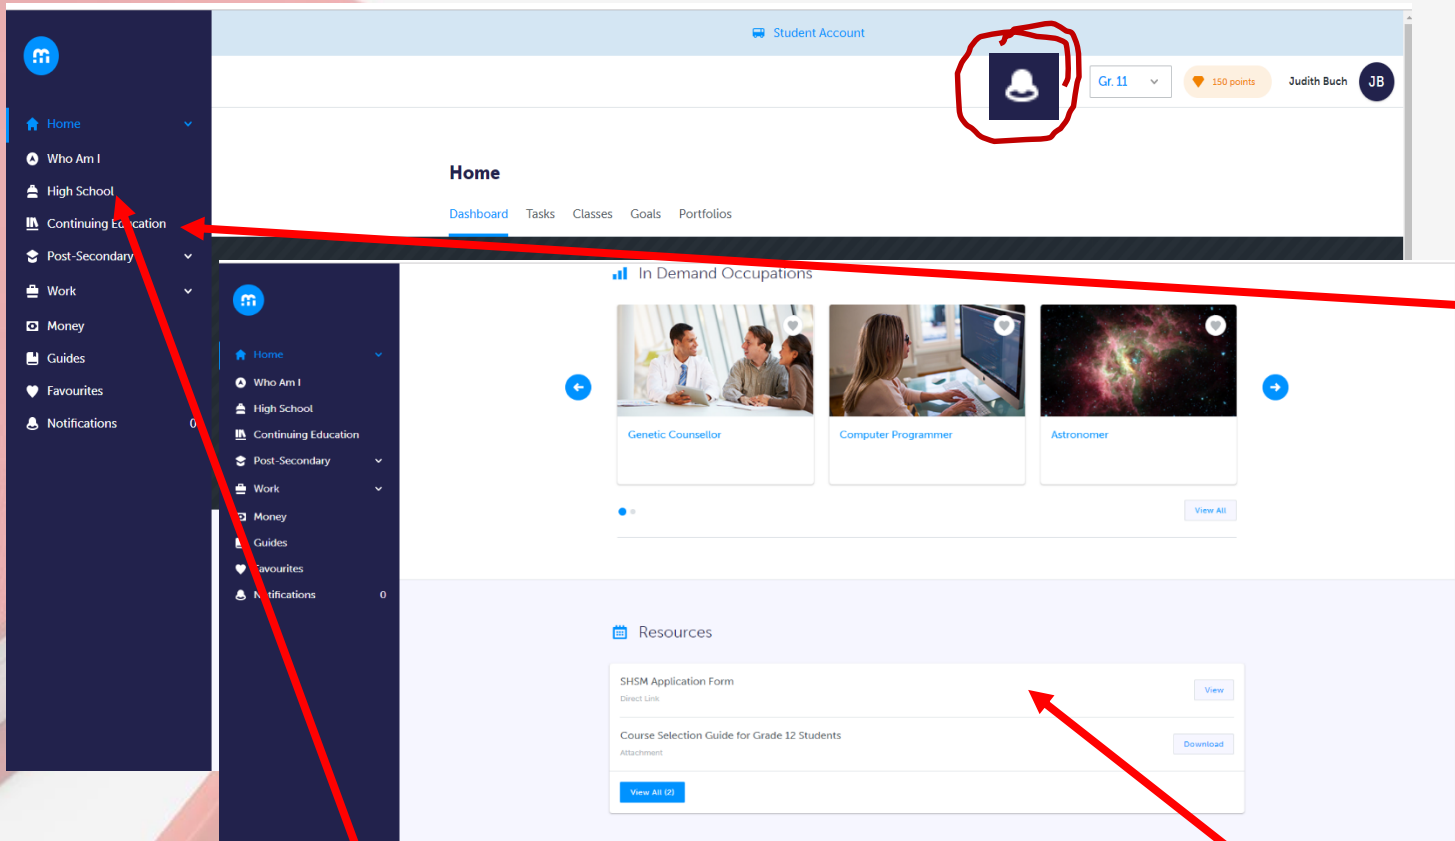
Home
Who Am I
High School
Continuing Education
Post-Secondary
Work
Money
Guides
Favourites
Notifications 0

Student Account

Gr. 11
150 points
Judith Buch
JB

Home
Dashboard Tasks Classes Goals Portfolios

Home
Who Am I
High School
Continuing Education
Post-Secondary
Work
Money
Guides
Favourites
Notifications 0

In Demand Occupations
Genetic Counsellor
Computer Programmer
Astronomer
View All

Resources
SHSM Application Form
Direct Link
View
Course Selection Guide for Grade 12 Students
Attachment
Download
View All (2)